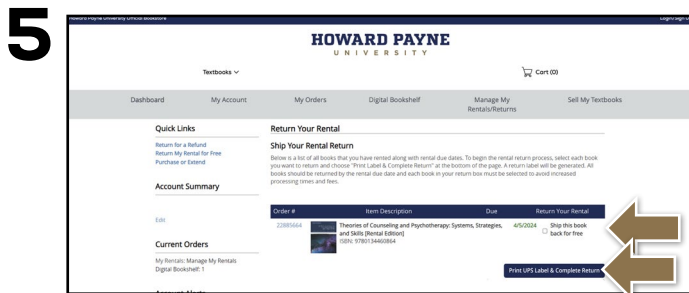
5

Howard Payne University Official Bookstore

Login/Sign U

HOWARD PAYNE
UNIVERSITY

Textbooks

Cart (0)

Dashboard | My Account | My Orders | Digital Bookshelf | Manage My Rentals/Returns | Sell My Textbooks

Quick Links

Return for a Refund
Return My Rental for Free
Purchase or Extend

Account Summary

Edit

Current Orders

My Rentals: Manage My Rentals
Digital Bookshelf: 1

Return Your Rental

Ship Your Rental Return

Below is a list of all books that you have rented along with rental due dates. To begin the rental return process, select each book you want to return and choose "Print Label & Complete Return" at the bottom of the page. A return label will be generated. All books should be returned by the rental due date and each book in your return box must be selected to avoid increased processing times and fees.

| Order # | Item Description | Due | Return Your Rental |
|---|---|---|---|
| 22885664 | Theories of Counseling and Psychotherapy: Systems, Strategies, and Skills [Rental Edition] ISBN: 9780134460864 | 4/5/2024 | Ship this book back for free |

Print UPS Label & Complete Return